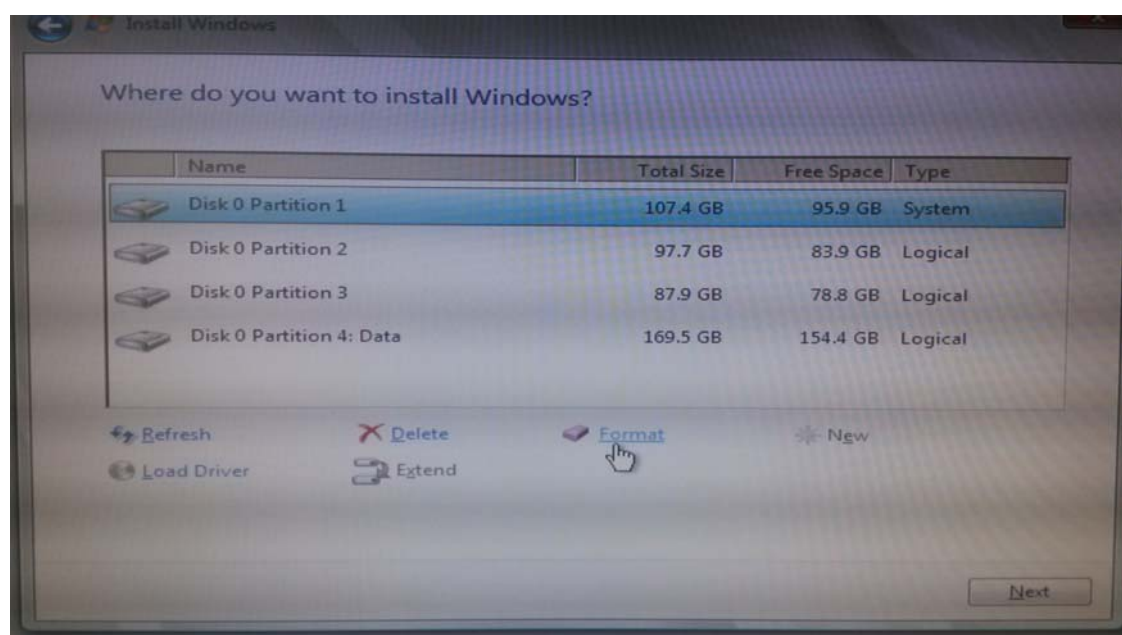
Install Windows

Where do you want to install Windows?

| Name | Total Size | Free Space | Type |
|---|---|---|---|
| Disk 0 Partition 1 | 107.4 GB | 95.9 GB | System |
| Disk 0 Partition 2 | 97.7 GB | 83.9 GB | Logical |
| Disk 0 Partition 3 | 87.9 GB | 78.8 GB | Logical |
| Disk 0 Partition 4: Data | 169.5 GB | 154.4 GB | Logical |

Refresh
Delete
Format
New
Load Driver
Extend

Next